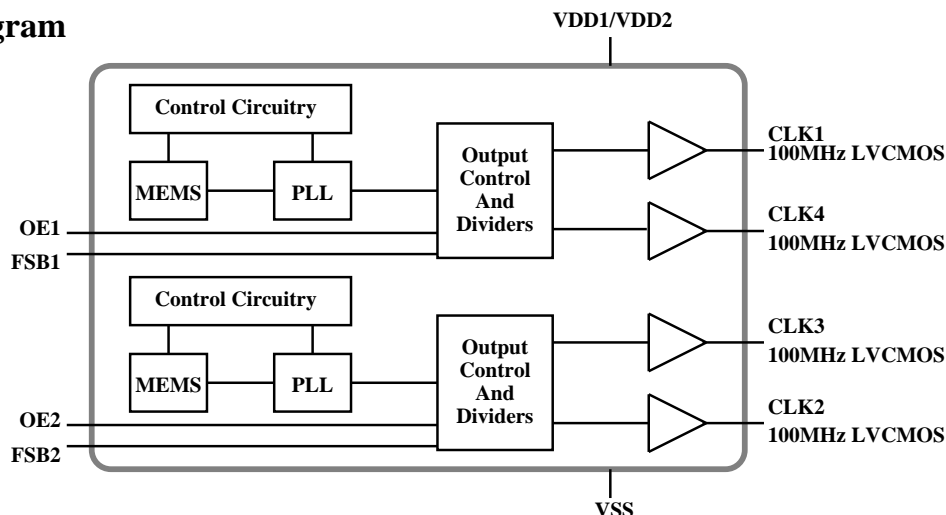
gram

VDD1/VDD2

Control Circuitry

MEMS

PLL

Output Control And Dividers

CLK1
100MHz LVCMOS

CLK4
100MHz LVCMOS

OE1

FSB1

Control Circuitry

MEMS

PLL

Output Control And Dividers

CLK3
100MHz LVCMOS

CLK2
100MHz LVCMOS

OE2

FSB2

VSS